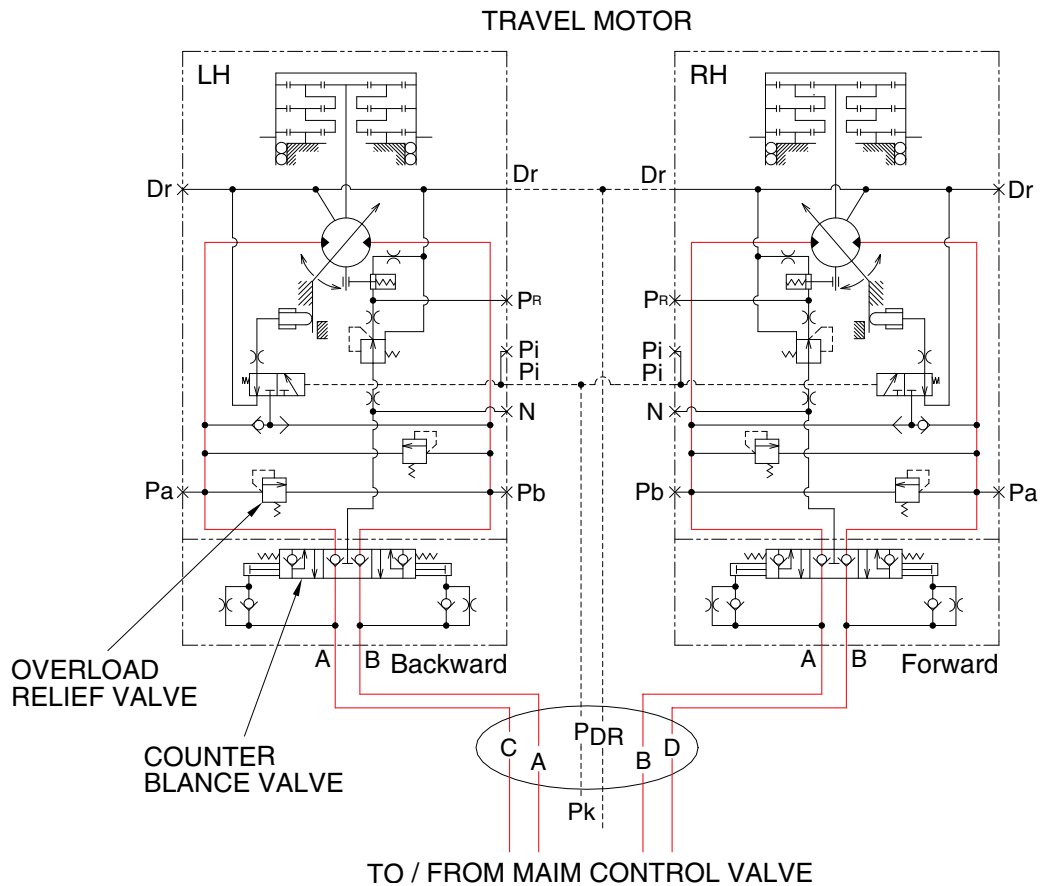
TRAVEL MOTOR

LH

RH

Dr

Dr

Dr

Dr

$P_R$

$P_R$

Pi

Pi

Pi

Pi

N

N

Pa

Pb

Pb

Pa

A

B

Backward

A

B

Forward

OVERLOAD RELIEF VALVE

COUNTER BLANCE VALVE

C

A

$P_{DR}$

B

D

Pk

TO / FROM MAIM CONTROL VALVE